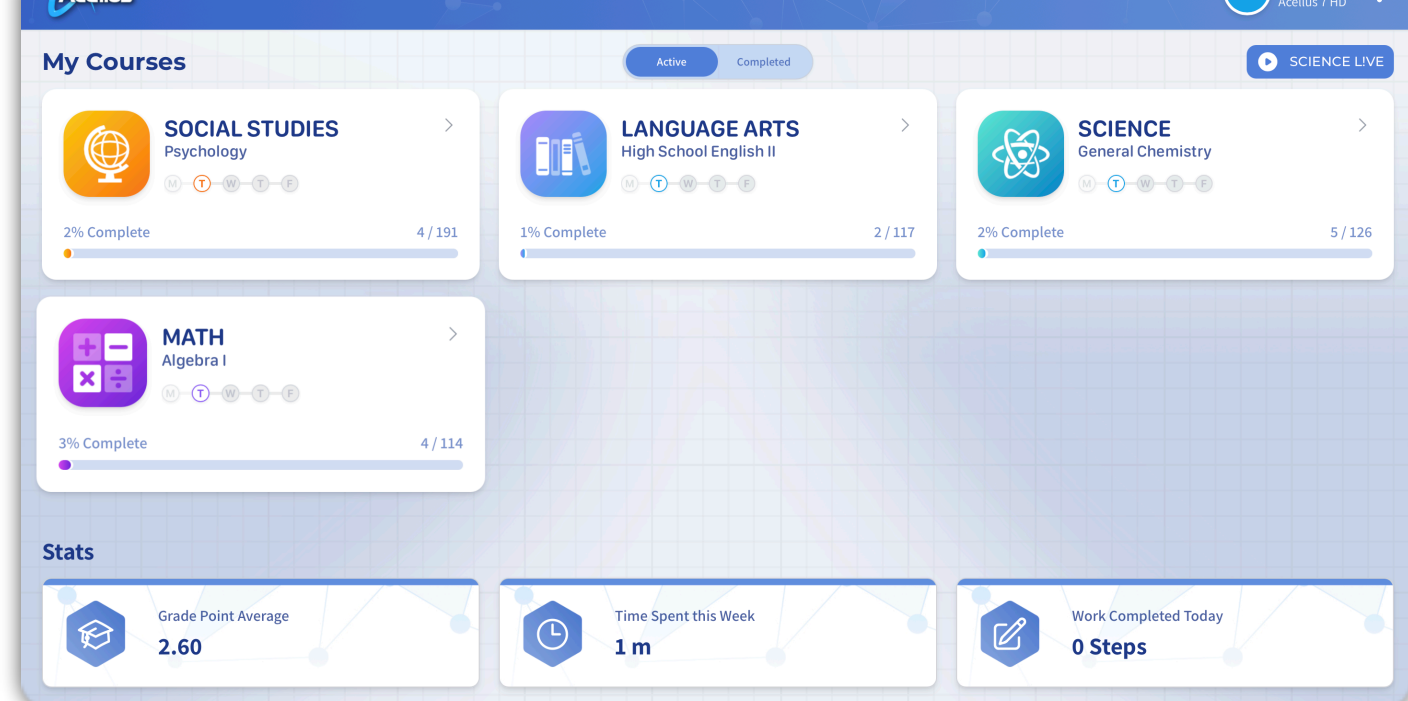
Acellus / HD

My Courses

Active Completed

SCIENCE LIVE

SOCIAL STUDIES
Psychology
M T W T F
2% Complete 4 / 191

LANGUAGE ARTS
High School English II
M T W T F
1% Complete 2 / 117

SCIENCE
General Chemistry
M T W T F
2% Complete 5 / 126

MATH
Algebra I
M T W T F
3% Complete 4 / 114

Stats

Grade Point Average
2.60

Time Spent this Week
1 m

Work Completed Today
0 Steps